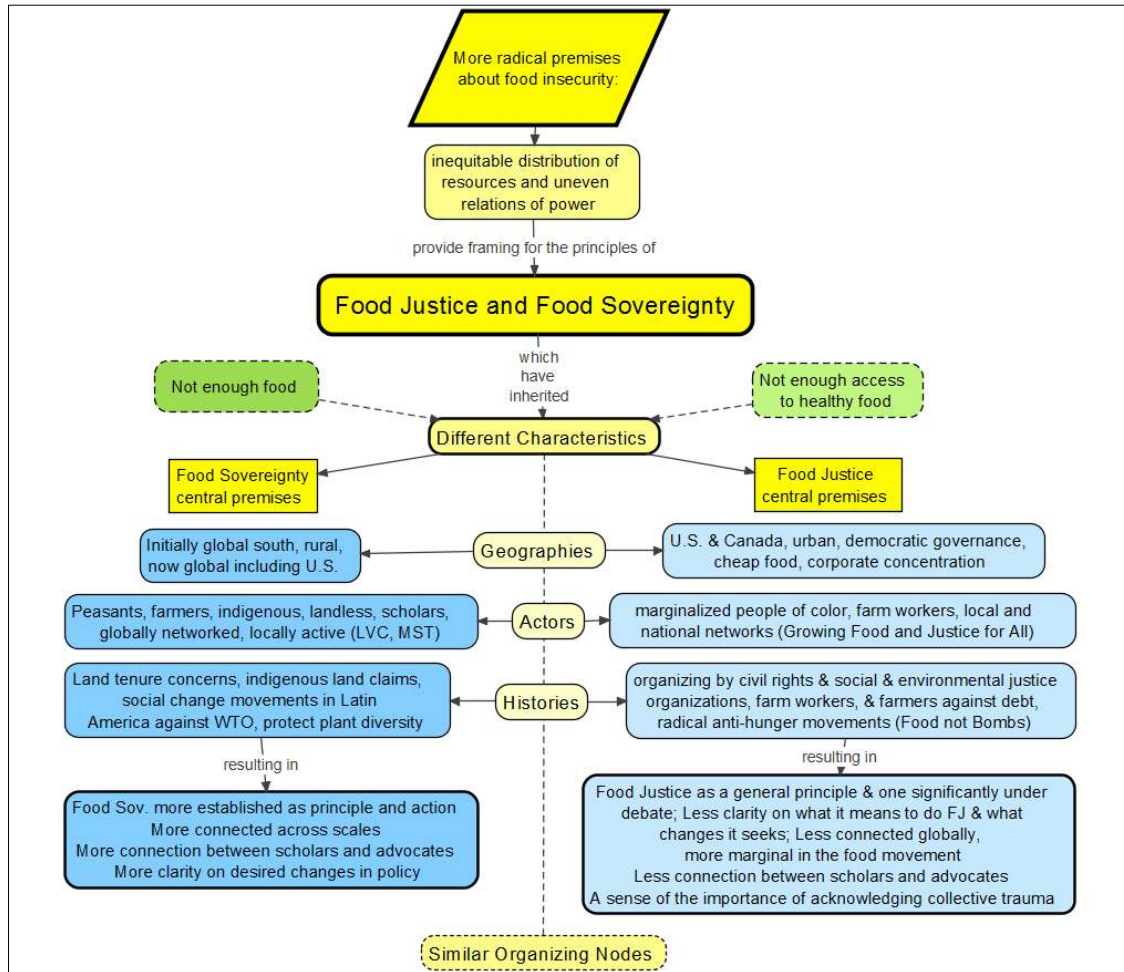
More radical premises about food insecurity:

inequitable distribution of resources and uneven relations of power

provide framing for the principles of

Food Justice and Food Sovereignty

which have inherited

Not enough food

Not enough access to healthy food

Different Characteristics

Food Sovereignty central premises

Food Justice central premises

Geographies

Initially global south, rural, now global including U.S.

U.S. & Canada, urban, democratic governance, cheap food, corporate concentration

Actors

Peasants, farmers, indigenous, landless, scholars, globally networked, locally active (LVC, MST)

marginalized people of color, farm workers, local and national networks (Growing Food and Justice for All)

Histories

Land tenure concerns, indigenous land claims, social change movements in Latin America against WTO, protect plant diversity

organizing by civil rights & social & environmental justice organizations, farm workers, & farmers against debt, radical anti-hunger movements (Food not Bombs)

resulting in

Food Sov. more established as principle and action
More connected across scales
More connection between scholars and advocates
More clarity on desired changes in policy

resulting in

Food Justice as a general principle & one significantly under debate; Less clarity on what it means to do FJ & what changes it seeks; Less connected globally, more marginal in the food movement
Less connection between scholars and advocates
A sense of the importance of acknowledging collective trauma

Similar Organizing Nodes